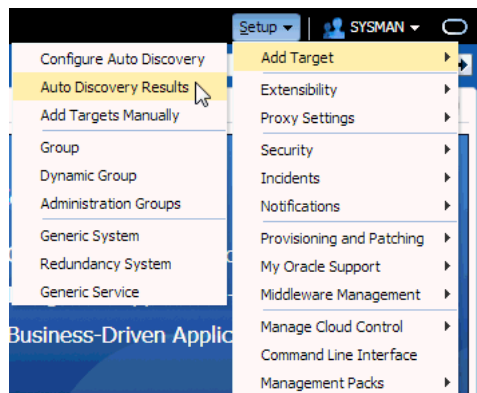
Setup ▾ | SYSMAN ▾

Configure Auto Discovery
Auto Discovery Results
Add Targets Manually
Group
Dynamic Group
Administration Groups
Generic System
Redundancy System
Generic Service

Add Target
Extensibility
Proxy Settings
Security
Incidents
Notifications
Provisioning and Patching
My Oracle Support
Middleware Management
Manage Cloud Control
Command Line Interface
Management Packs

Business-Driven Applic